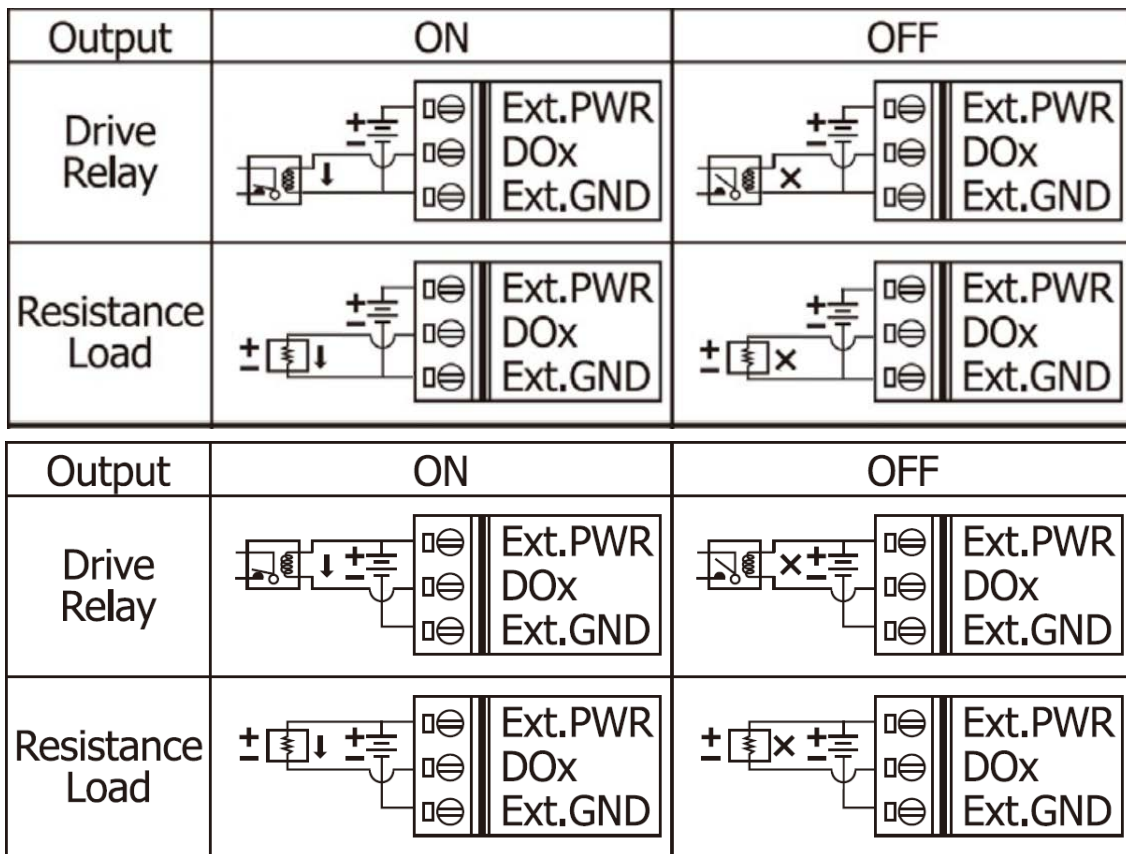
| Output | ON | OFF |
|---|---|---|
| Drive Relay | + − Ext.PWR DOx Ext.GND | + − Ext.PWR DOx Ext.GND |
| Resistance Load | ± + − Ext.PWR DOx Ext.GND | ± + − Ext.PWR DOx Ext.GND |

| Output | ON | OFF |
|---|---|---|
| Drive Relay | + − Ext.PWR DOx Ext.GND | + − Ext.PWR DOx Ext.GND |
| Resistance Load | ± + − Ext.PWR DOx Ext.GND | ± + − Ext.PWR DOx Ext.GND |